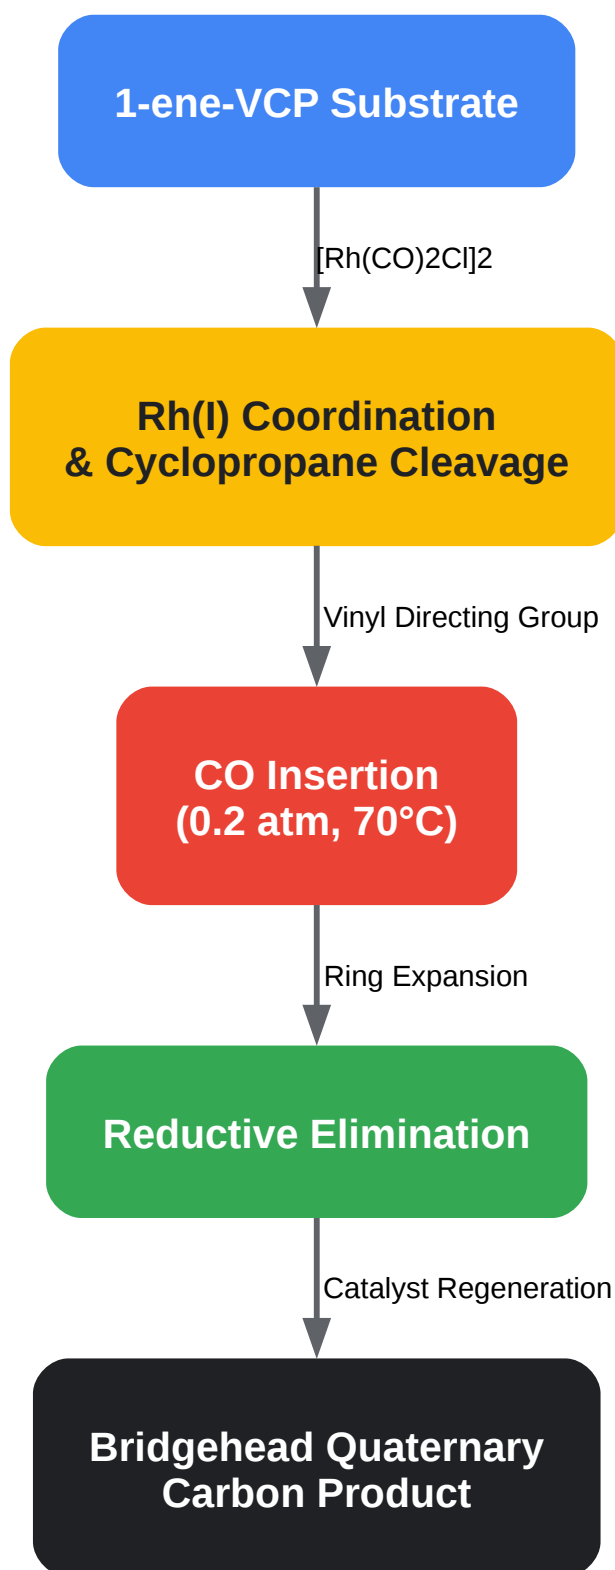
1-ene-VCP Substrate

[Rh(CO)2Cl]2

Rh(I) Coordination
& Cyclopropane Cleavage

Vinyl Directing Group

CO Insertion
(0.2 atm, 70°C)

Ring Expansion

Reductive Elimination

Catalyst Regeneration

Bridgehead Quaternary
Carbon Product